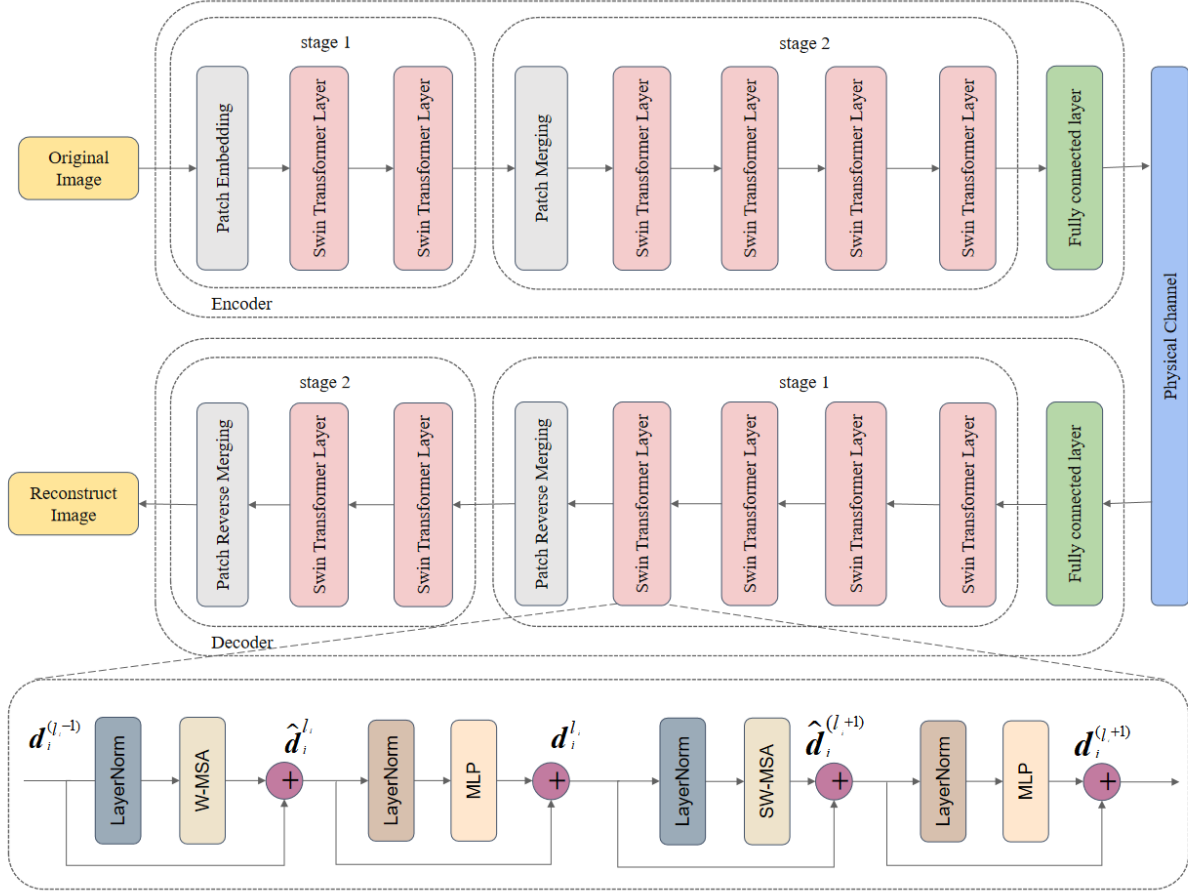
stage 1

stage 2

Original Image

Patch Embedding

Swin Transformer Layer

Swin Transformer Layer

Patch Merging

Swin Transformer Layer

Swin Transformer Layer

Swin Transformer Layer

Swin Transformer Layer

Fully connected layer

Encoder

Physical Channel

stage 2

stage 1

Reconstruct Image

Patch Reverse Merging

Swin Transformer Layer

Swin Transformer Layer

Patch Reverse Merging

Swin Transformer Layer

Swin Transformer Layer

Swin Transformer Layer

Swin Transformer Layer

Fully connected layer

Decoder

$\boldsymbol{d}_i^{(l_i-1)}$

LayerNorm

W-MSA

$\hat{\boldsymbol{d}}_i^{l_i}$

LayerNorm

MLP

$\boldsymbol{d}_i^{l_i}$

LayerNorm

SW-MSA

$\hat{\boldsymbol{d}}_i^{(l_i+1)}$

LayerNorm

MLP

$\boldsymbol{d}_i^{(l_i+1)}$